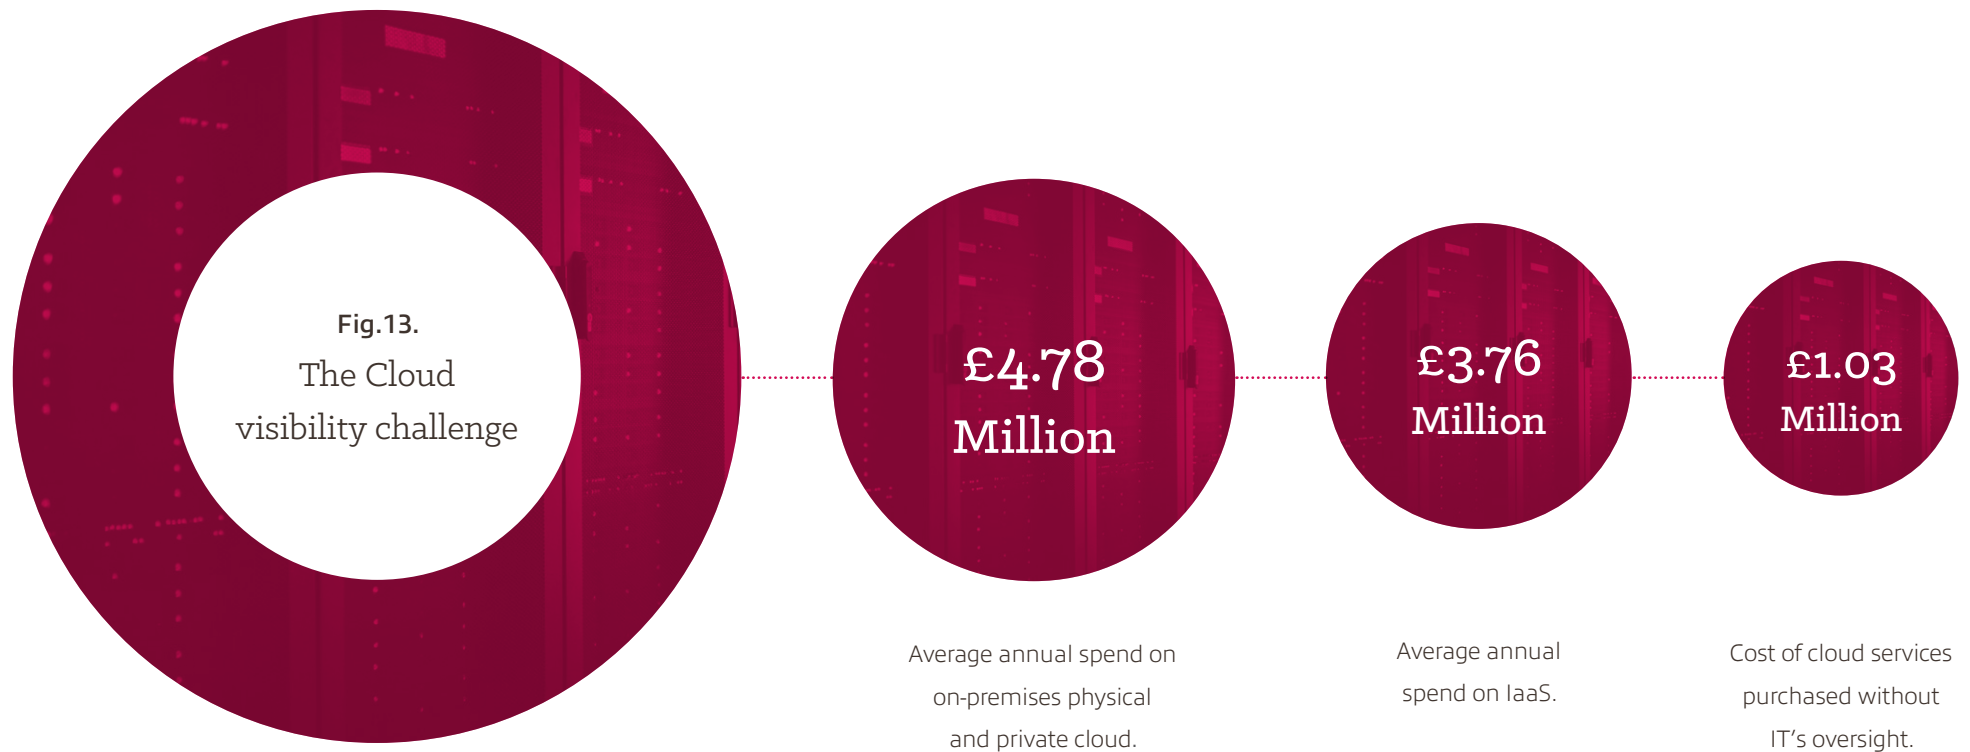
Fig.13.
The Cloud visibility challenge

£4.78 Million

Average annual spend on on-premises physical and private cloud.

£3.76 Million

Average annual spend on IaaS.

£1.03 Million

Cost of cloud services purchased without IT's oversight.